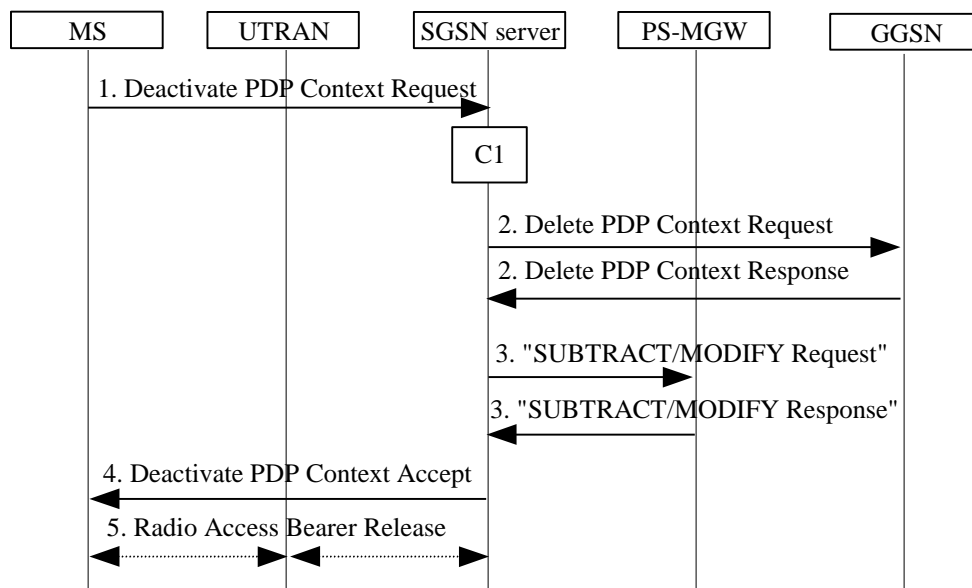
MS
UTRAN
SGSN server
PS-MGW
GGSN

1. Deactivate PDP Context Request

C1

2. Delete PDP Context Request

2. Delete PDP Context Response

3. "SUBTRACT/MODIFY Request"

3. "SUBTRACT/MODIFY Response"

4. Deactivate PDP Context Accept

5. Radio Access Bearer Release